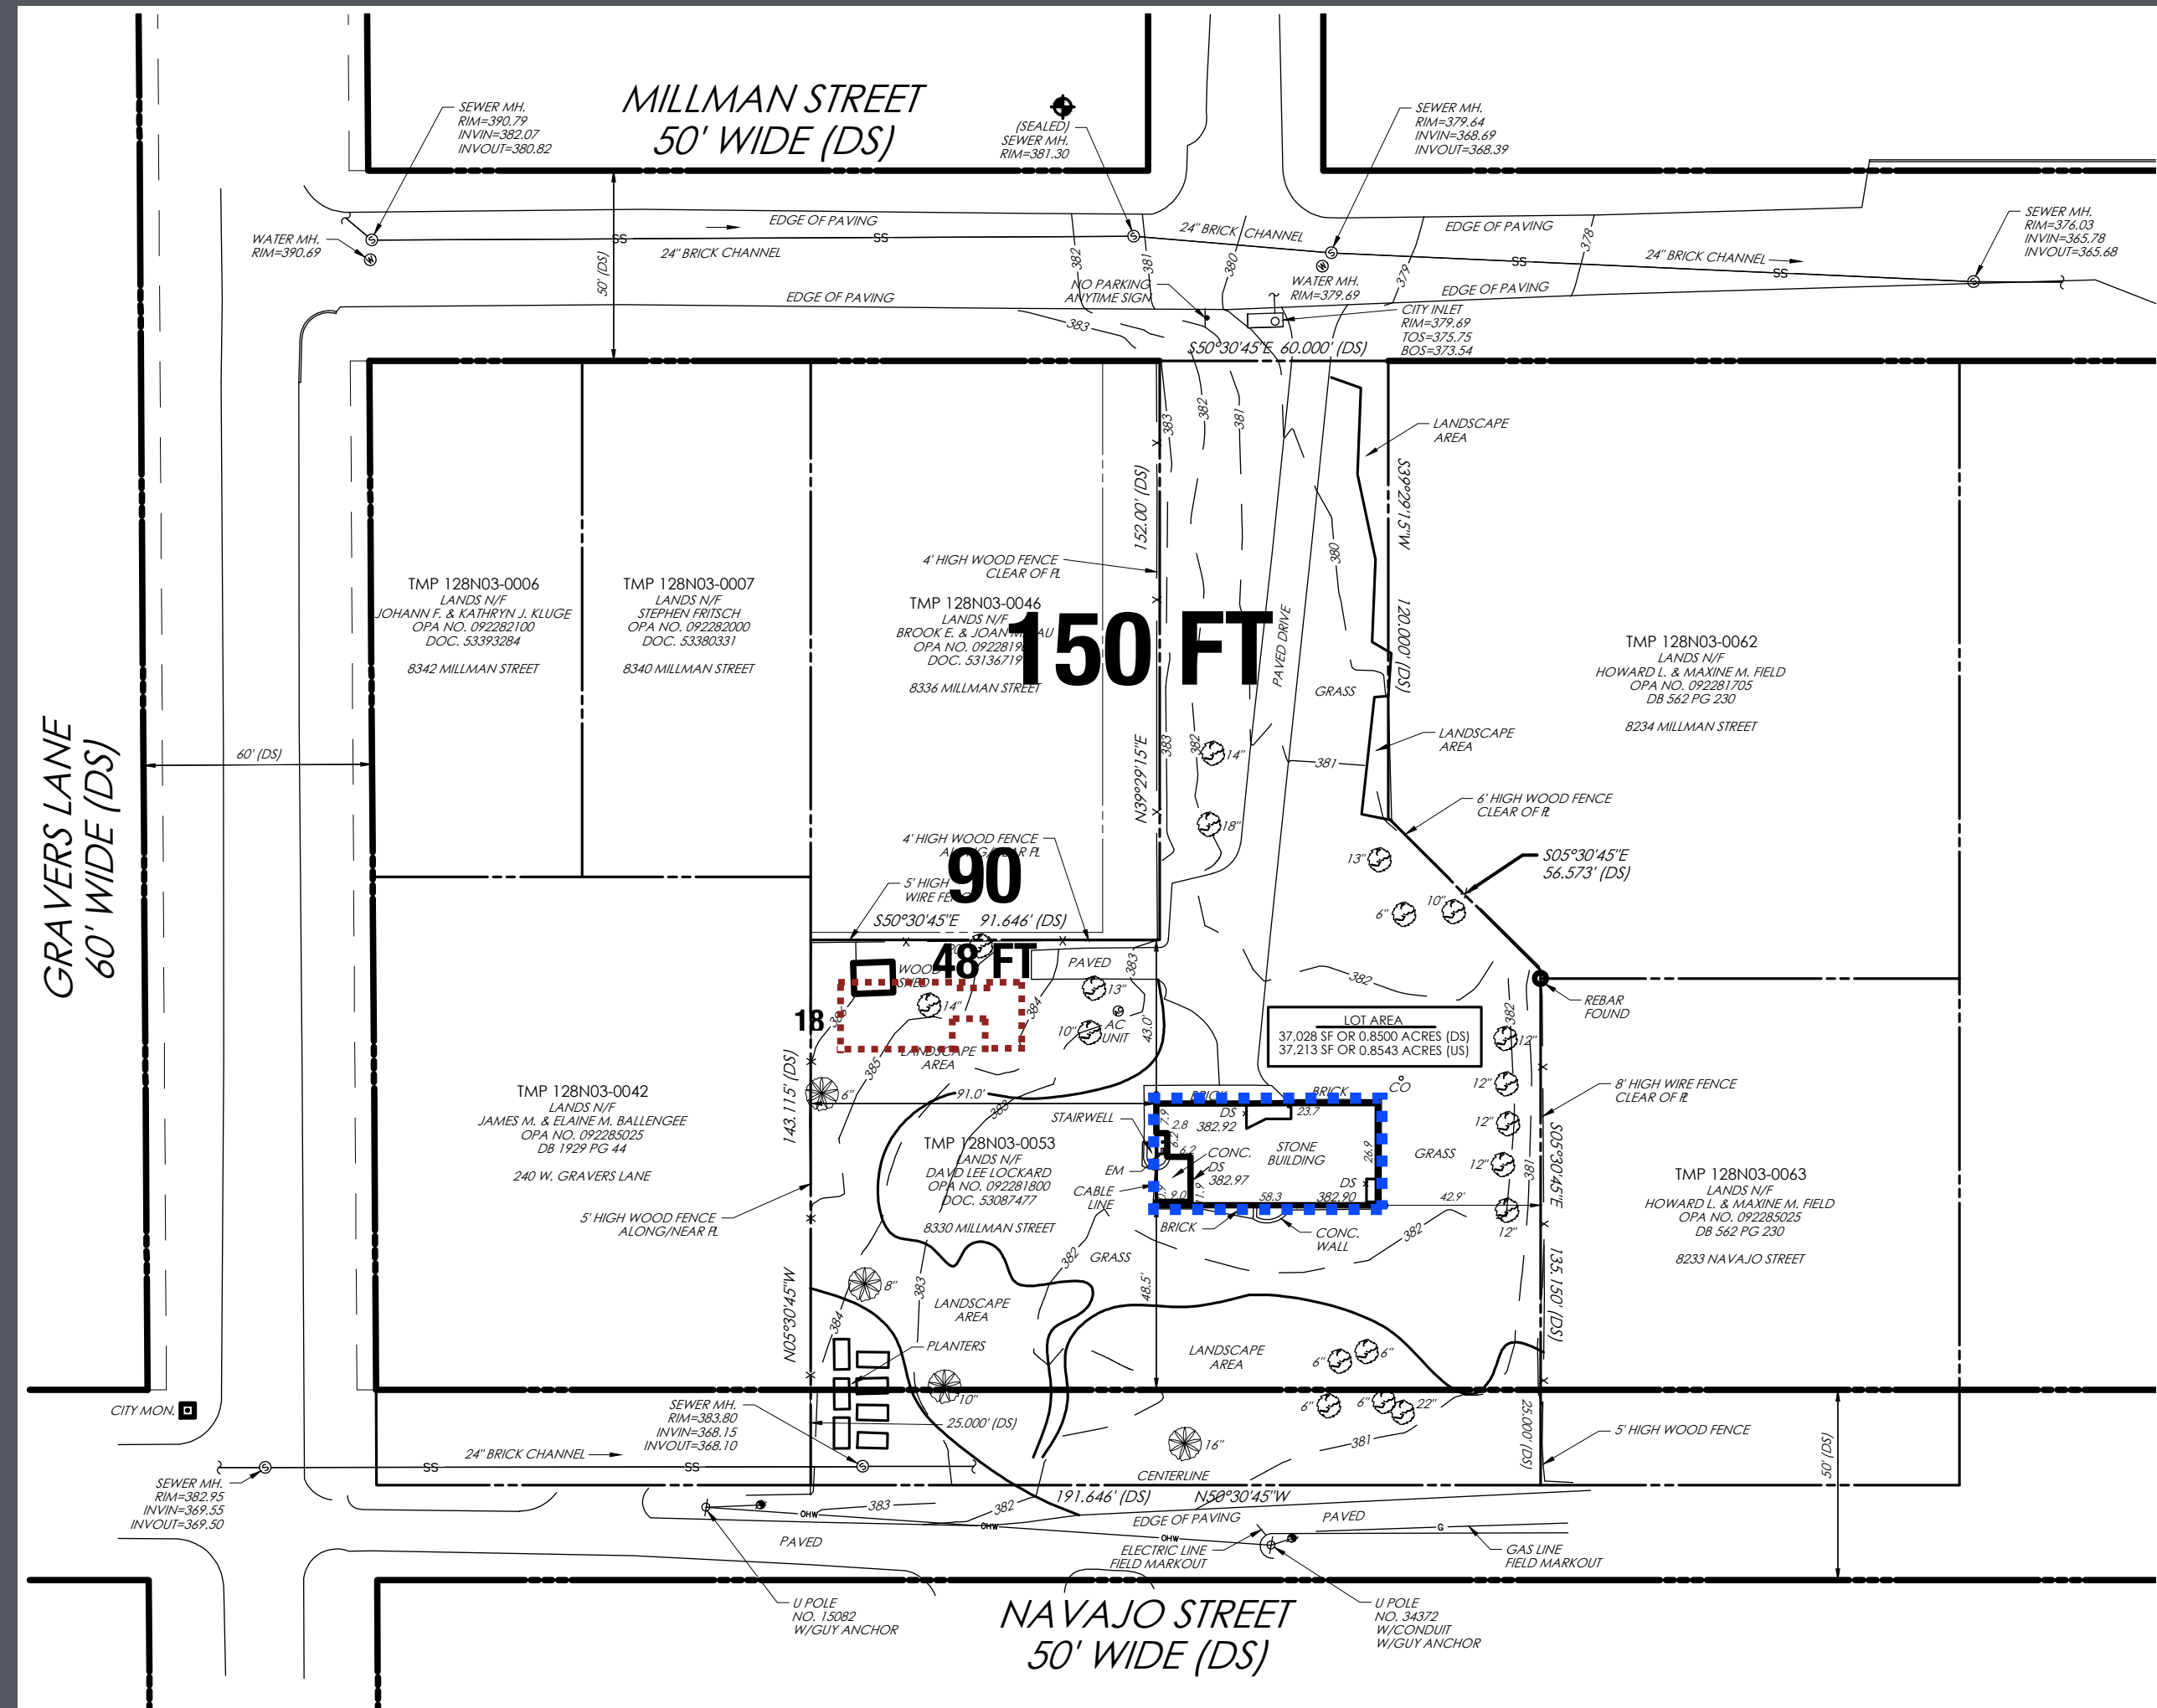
MILLMAN STREET
50' WIDE (DS)

SEWER MH.
RIM=390.79
INVIN=382.07
INVOUT=380.82

(SEALED)
SEWER MH.
RIM=381.30

SEWER MH.
RIM=379.64
INVIN=368.69
INVOUT=368.39

SEWER MH.
RIM=376.03
INVIN=365.78
INVOUT=365.68

WATER MH.
RIM=390.69

EDGE OF PAVING
SS
SS
24" BRICK CHANNEL
50' (DS)
EDGE OF PAVING

24" BRICK CHANNEL
EDGE OF PAVING
378
24" BRICK CHANNEL
SS
SS
382
381
380
379
NO PARKING
ANYTIME SIGN
WATER MH.
RIM=379.69
EDGE OF PAVING
CITY INLET
RIM=379.69
TOS=375.75
BOS=373.54
383
S50°30'45"E 60.000' (DS)

383
382
381
LANDSCAPE
AREA
S39°29'15"W
152.00' (DS)
380
120.000' (DS)

TMP 128N03-0006
LANDS N/F
JOHANN F. & KATHRYN J. KLUGE
OPA NO. 092282100
DOC. 53393284
8342 MILLMAN STREET

TMP 128N03-0007
LANDS N/F
STEPHEN FRITSCH
OPA NO. 092282000
DOC. 53380331
8340 MILLMAN STREET

4' HIGH WOOD FENCE
CLEAR OF ℞

TMP 128N03-0046
LANDS N/F
BROOK E. & JOAN M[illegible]AU
OPA NO. 092281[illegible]
DOC. 53136719
8336 MILLMAN STREET

150 FT

PAVED DRIVE
GRASS

TMP 128N03-0062
LANDS N/F
HOWARD L. & MAXINE M. FIELD
OPA NO. 092281705
DB 562 PG 230
8234 MILLMAN STREET

GRAVERS LANE
60' WIDE (DS)

60' (DS)

383
382
14"
N39°29'15"E
381
LANDSCAPE
AREA
6' HIGH WOOD FENCE
CLEAR OF ℞
18"
13"
S05°30'45"E
56.573' (DS)
10"
6"

4' HIGH WOOD FENCE
AL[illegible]G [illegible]R ℞
90
5' HIGH
WIRE FE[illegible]
S50°30'45"E 91.646' (DS)
48 FT
WOOD
SHED
PAVED
383
13"
382
18
14"
384
10"
AC
UNIT
43.0'
LANDSCAPE
AREA
REBAR
FOUND

LOT AREA
37,028 SF OR 0.8500 ACRES (DS)
37,213 SF OR 0.8543 ACRES (US)

382
12"

TMP 128N03-0042
LANDS N/F
JAMES M. & ELAINE M. BALLENGEE
OPA NO. 092285025
DB 1929 PG 44
240 W. GRAVERS LANE

143.115' (DS)
385
6"
91.0'
383
BRICK
BRICK
CO
12"
8' HIGH WIRE FENCE
CLEAR OF ℞
STAIRWELL
DS
382.92
23.7
2.8
12"
TMP 128N03-0053
LANDS N/F
DAVID LEE LOCKARD
OPA NO. 092281800
DOC. 53087477
8330 MILLMAN STREET
CONC.
DS
382.97
STONE
BUILDING
26.9
GRASS
12"
381
S05°30'45"E
EM
CABLE
LINE
9.0
58.3
DS
382.90
42.9'
12"
5' HIGH WOOD FENCE
ALONG/NEAR ℞
BRICK
CONC.
WALL
382

TMP 128N03-0063
LANDS N/F
HOWARD L. & MAXINE M. FIELD
OPA NO. 092285025
DB 562 PG 230
8233 NAVAJO STREET

382
GRASS
8"
383
48.5'
LANDSCAPE
AREA
135.150' (DS)
N05°30'45"W
384
PLANTERS
LANDSCAPE
AREA
6"
6"

CITY MON.
10"
SEWER MH.
RIM=383.80
INVIN=368.15
INVOUT=368.10
25.000' (DS)
6"
6"
22"
16"
381
25.000' (DS)
5' HIGH WOOD FENCE
50' (DS)

SEWER MH.
RIM=382.95
INVIN=369.55
INVOUT=369.50
24" BRICK CHANNEL
SS
SS
CENTERLINE
191.646' (DS)
N50°30'45"W
383
382
OHW
OHW
OHW
EDGE OF PAVING
PAVED
PAVED
G
ELECTRIC LINE
FIELD MARKOUT
GAS LINE
FIELD MARKOUT

U POLE
NO. 15082
W/GUY ANCHOR

NAVAJO STREET
50' WIDE (DS)

U POLE
NO. 34372
W/CONDUIT
W/GUY ANCHOR